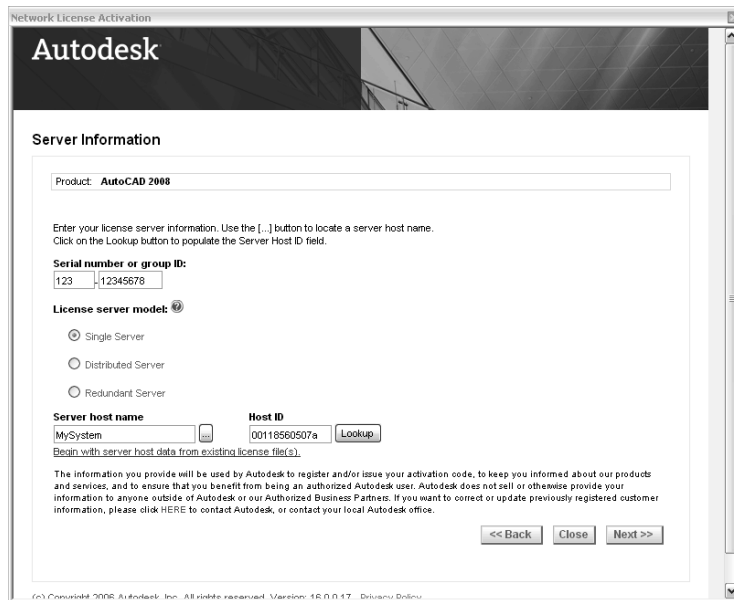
Network License Activation

Autodesk

Server Information

Product: AutoCAD 2008

Enter your license server information. Use the [...] button to locate a server host name.
Click on the Lookup button to populate the Server Host ID field.

Serial number or group ID:
123 - 12345678

License server model:

Single Server

Distributed Server

Redundant Server

Server host name
MySystem ...

Host ID
00118560507a Lookup

Begin with server host data from existing license file(s).

The information you provide will be used by Autodesk to register and/or issue your activation code, to keep you informed about our products and services, and to ensure that you benefit from being an authorized Autodesk user. Autodesk does not sell or otherwise provide your information to anyone outside of Autodesk or our Authorized Business Partners. If you want to correct or update previously registered customer information, please click HERE to contact Autodesk, or contact your local Autodesk office.

<< Back Close Next >>

(c) Copyright 2006 Autodesk, Inc. All rights reserved. Version: 16.0.0.17 - Privacy Policy